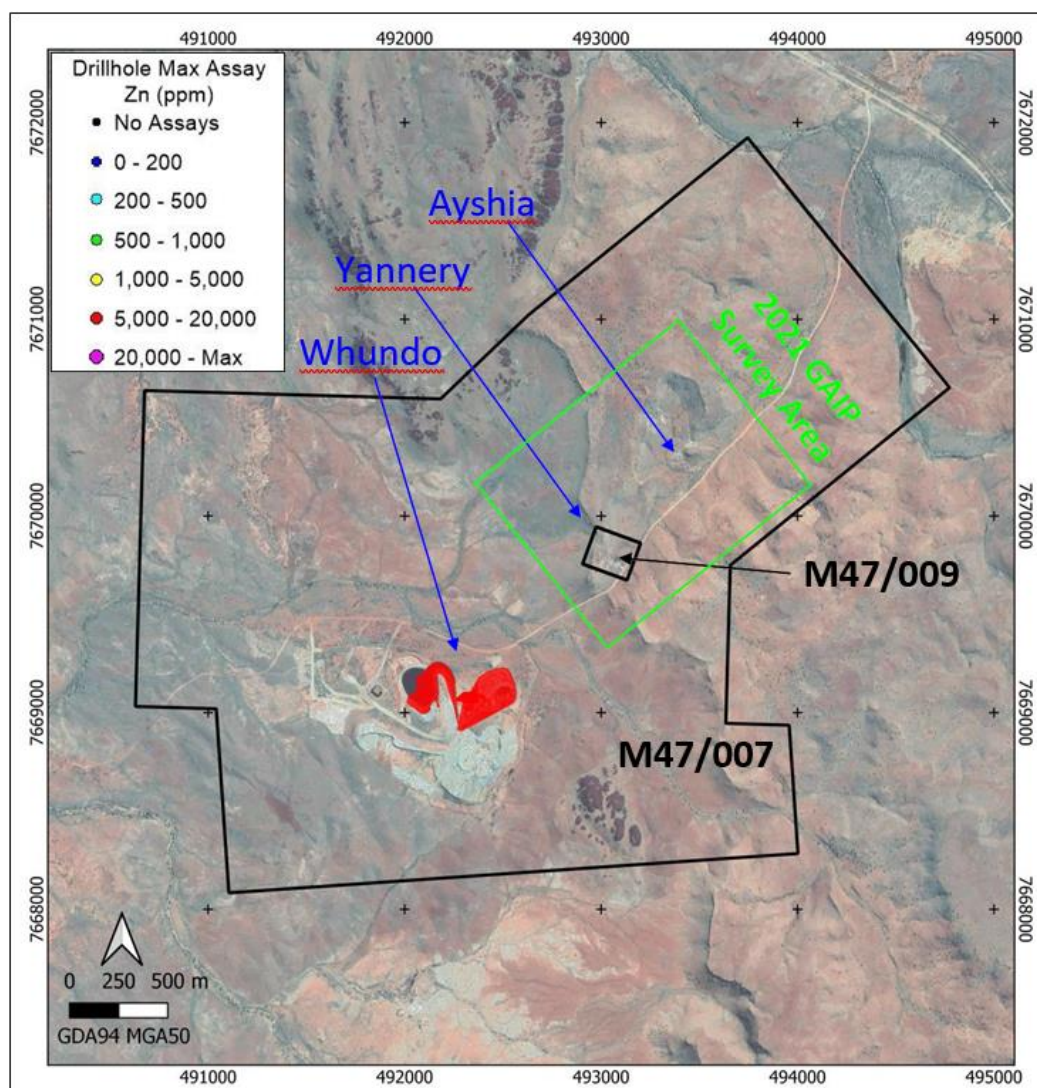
491000 492000 493000 494000 495000

Drillhole Max Assay
Zn (ppm)
No Assays
0 - 200
200 - 500
500 - 1,000
1,000 - 5,000
5,000 - 20,000
20,000 - Max

7672000
7671000
7670000
7669000
7668000

Ayshia
Yannery
Whundo
2021 GAIP Survey Area
M47/009
M47/007

0 250 500 m
GDA94 MGA50

7672000
7671000
7670000
7669000
7668000

491000 492000 493000 494000 495000